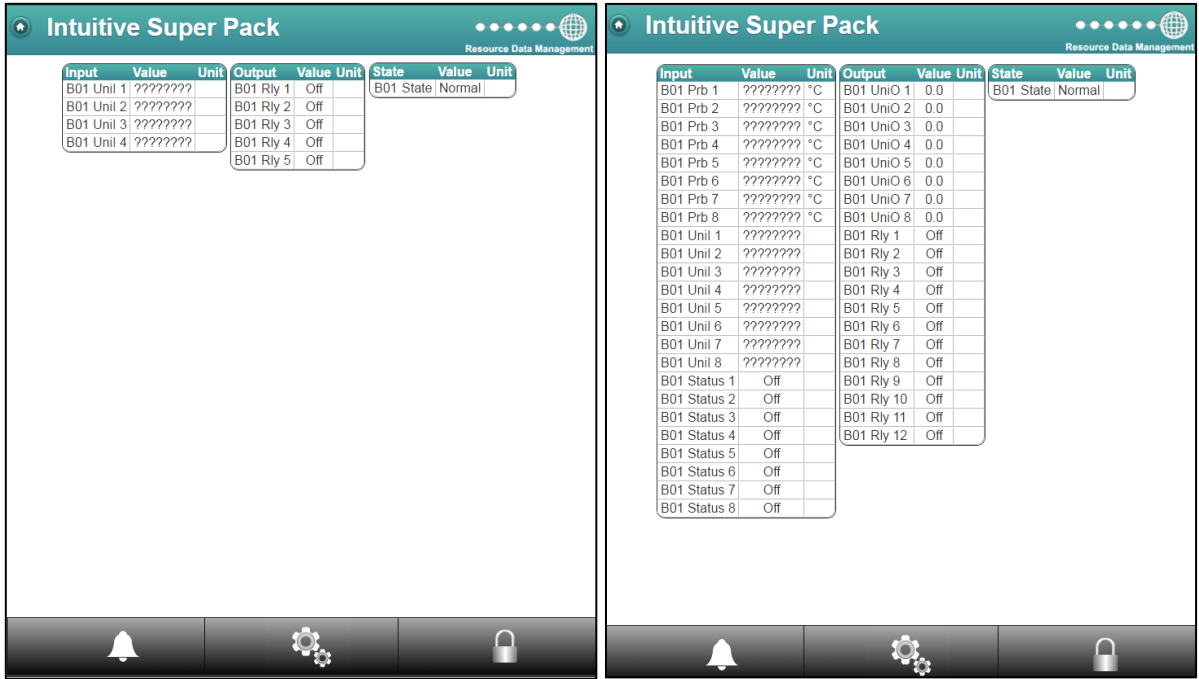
Intuitive Super Pack

Resource Data Management

| Input | Value | Unit |
|---|---|---|
| B01 Unil 1 | ???????? | |
| B01 Unil 2 | ???????? | |
| B01 Unil 3 | ???????? | |
| B01 Unil 4 | ???????? | |

| Output | Value | Unit |
|---|---|---|
| B01 Rly 1 | Off | |
| B01 Rly 2 | Off | |
| B01 Rly 3 | Off | |
| B01 Rly 4 | Off | |
| B01 Rly 5 | Off | |

| State | Value | Unit |
|---|---|---|
| B01 State | Normal | |

Intuitive Super Pack

Resource Data Management

| Input | Value | Unit |
|---|---|---|
| B01 Prb 1 | ???????? | °C |
| B01 Prb 2 | ???????? | °C |
| B01 Prb 3 | ???????? | °C |
| B01 Prb 4 | ???????? | °C |
| B01 Prb 5 | ???????? | °C |
| B01 Prb 6 | ???????? | °C |
| B01 Prb 7 | ???????? | °C |
| B01 Prb 8 | ???????? | °C |
| B01 Unil 1 | ???????? | |
| B01 Unil 2 | ???????? | |
| B01 Unil 3 | ???????? | |
| B01 Unil 4 | ???????? | |
| B01 Unil 5 | ???????? | |
| B01 Unil 6 | ???????? | |
| B01 Unil 7 | ???????? | |
| B01 Unil 8 | ???????? | |
| B01 Status 1 | Off | |
| B01 Status 2 | Off | |
| B01 Status 3 | Off | |
| B01 Status 4 | Off | |
| B01 Status 5 | Off | |
| B01 Status 6 | Off | |
| B01 Status 7 | Off | |
| B01 Status 8 | Off | |

| Output | Value | Unit |
|---|---|---|
| B01 UniO 1 | 0.0 | |
| B01 UniO 2 | 0.0 | |
| B01 UniO 3 | 0.0 | |
| B01 UniO 4 | 0.0 | |
| B01 UniO 5 | 0.0 | |
| B01 UniO 6 | 0.0 | |
| B01 UniO 7 | 0.0 | |
| B01 UniO 8 | 0.0 | |
| B01 Rly 1 | Off | |
| B01 Rly 2 | Off | |
| B01 Rly 3 | Off | |
| B01 Rly 4 | Off | |
| B01 Rly 5 | Off | |
| B01 Rly 6 | Off | |
| B01 Rly 7 | Off | |
| B01 Rly 8 | Off | |
| B01 Rly 9 | Off | |
| B01 Rly 10 | Off | |
| B01 Rly 11 | Off | |
| B01 Rly 12 | Off | |

| State | Value | Unit |
|---|---|---|
| B01 State | Normal | |